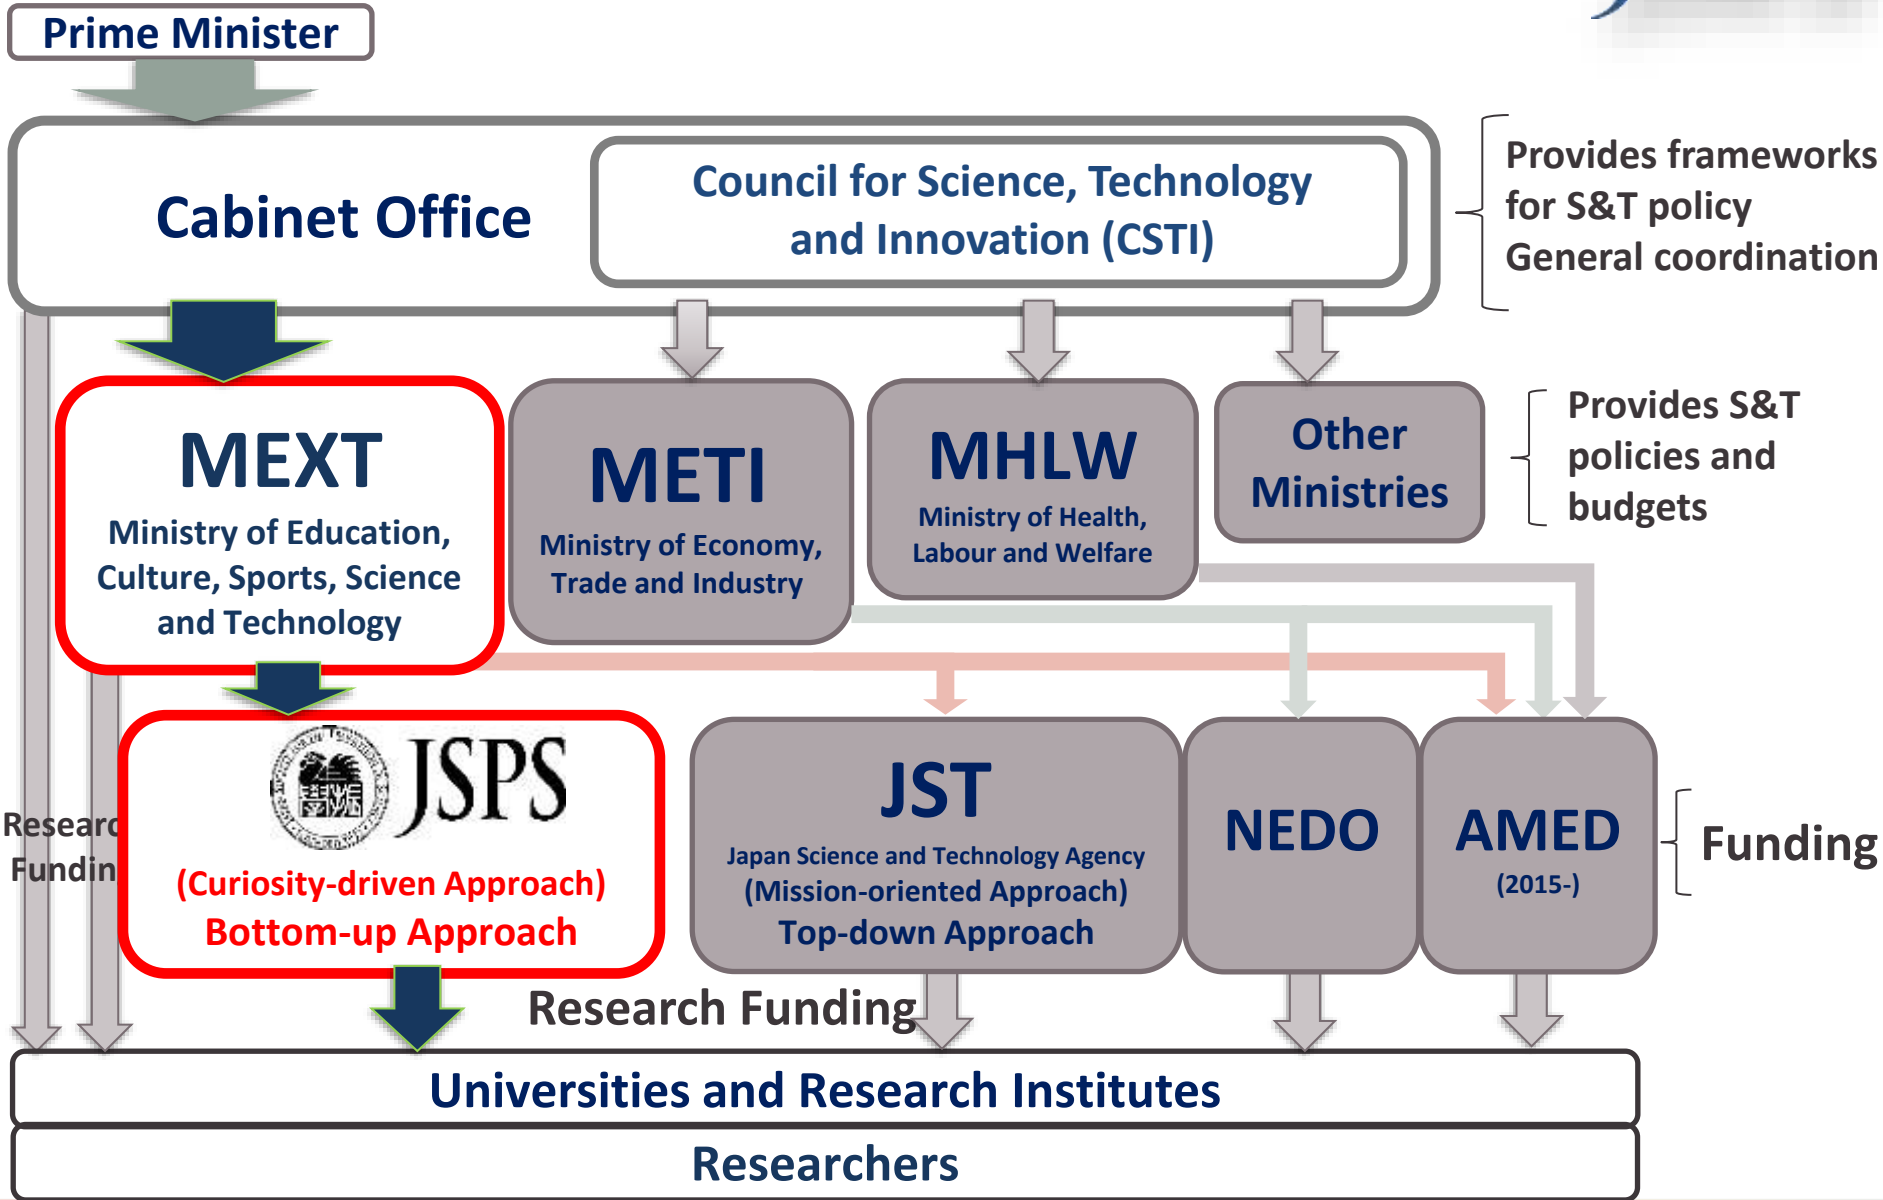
Prime Minister

Cabinet Office

Council for Science, Technology and Innovation (CSTI)

Provides frameworks for S&T policy General coordination

MEXT
Ministry of Education, Culture, Sports, Science and Technology

METI
Ministry of Economy, Trade and Industry

MHLW
Ministry of Health, Labour and Welfare

Other Ministries

Provides S&T policies and budgets

Researc Fundin

JSPS
(Curiosity-driven Approach)
Bottom-up Approach

JST
Japan Science and Technology Agency
(Mission-oriented Approach)
Top-down Approach

NEDO

AMED
(2015-)

Funding

Research Funding

Universities and Research Institutes

Researchers